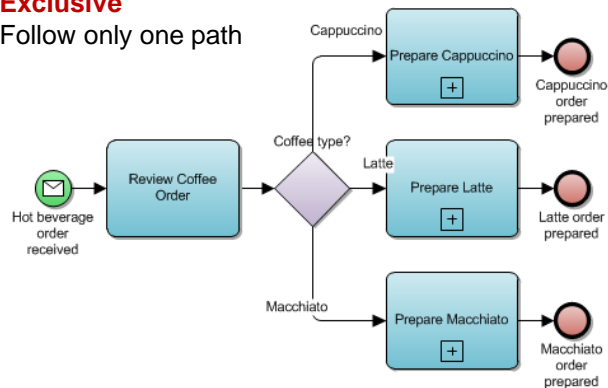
Exclusive

Follow only one path

Hot beverage order received

Review Coffee Order

Coffee type?

Cappuccino

Prepare Cappuccino

+

Cappuccino order prepared

Latte

Prepare Latte

+

Latte order prepared

Macchiato

Prepare Macchiato

+

Macchiato order prepared